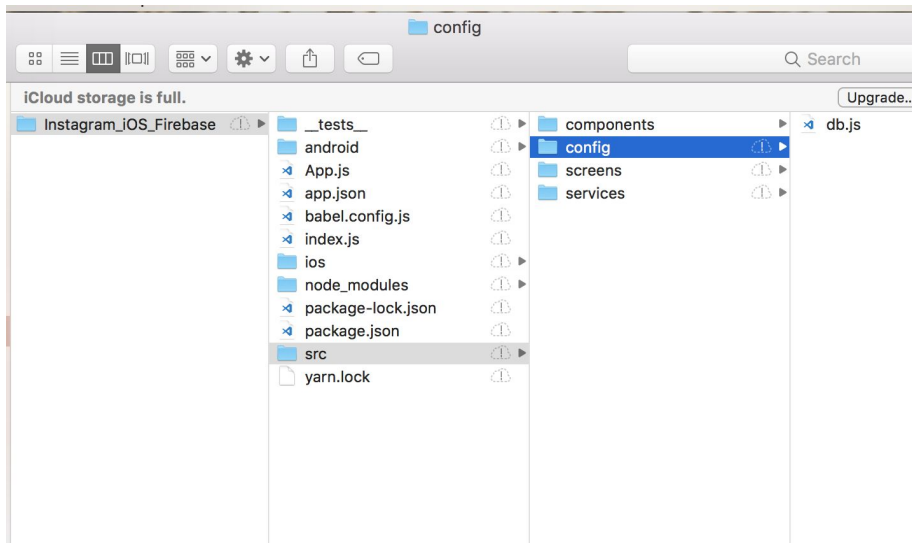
config

Search

iCloud storage is full.

Upgrade..

Instagram_iOS_Firebase

__tests__
android
App.js
app.json
babel.config.js
index.js
ios
node_modules
package-lock.json
package.json
src
yarn.lock

components
config
screens
services

db.js